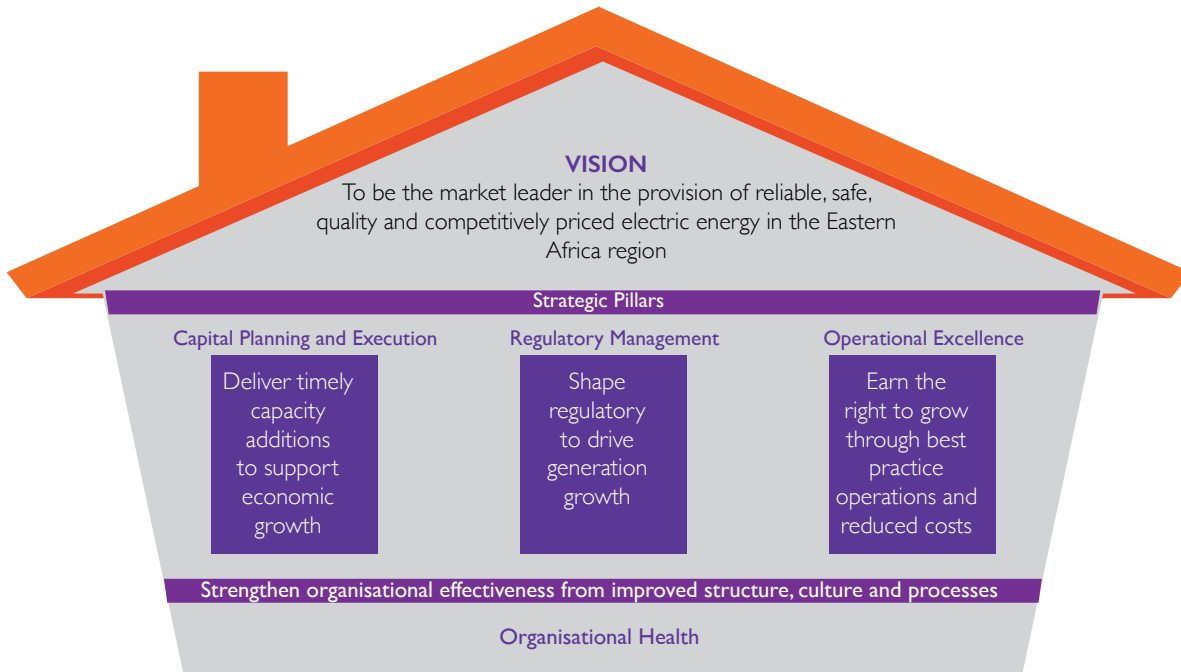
VISION

To be the market leader in the provision of reliable, safe, quality and competitively priced electric energy in the Eastern Africa region

Strategic Pillars

Capital Planning and Execution

Deliver timely capacity additions to support economic growth

Regulatory Management

Shape regulatory to drive generation growth

Operational Excellence

Earn the right to grow through best practice operations and reduced costs

Strengthen organisational effectiveness from improved structure, culture and processes

Organisational Health